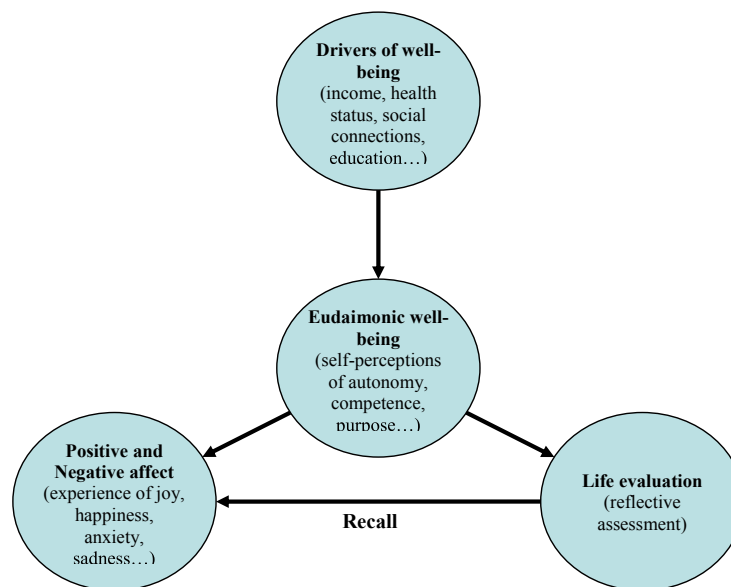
Drivers of well-being
(income, health status, social connections, education…)

Eudaimonic well-being
(self-perceptions of autonomy, competence, purpose…)

Positive and Negative affect
(experience of joy, happiness, anxiety, sadness…)

Recall

Life evaluation
(reflective assessment)